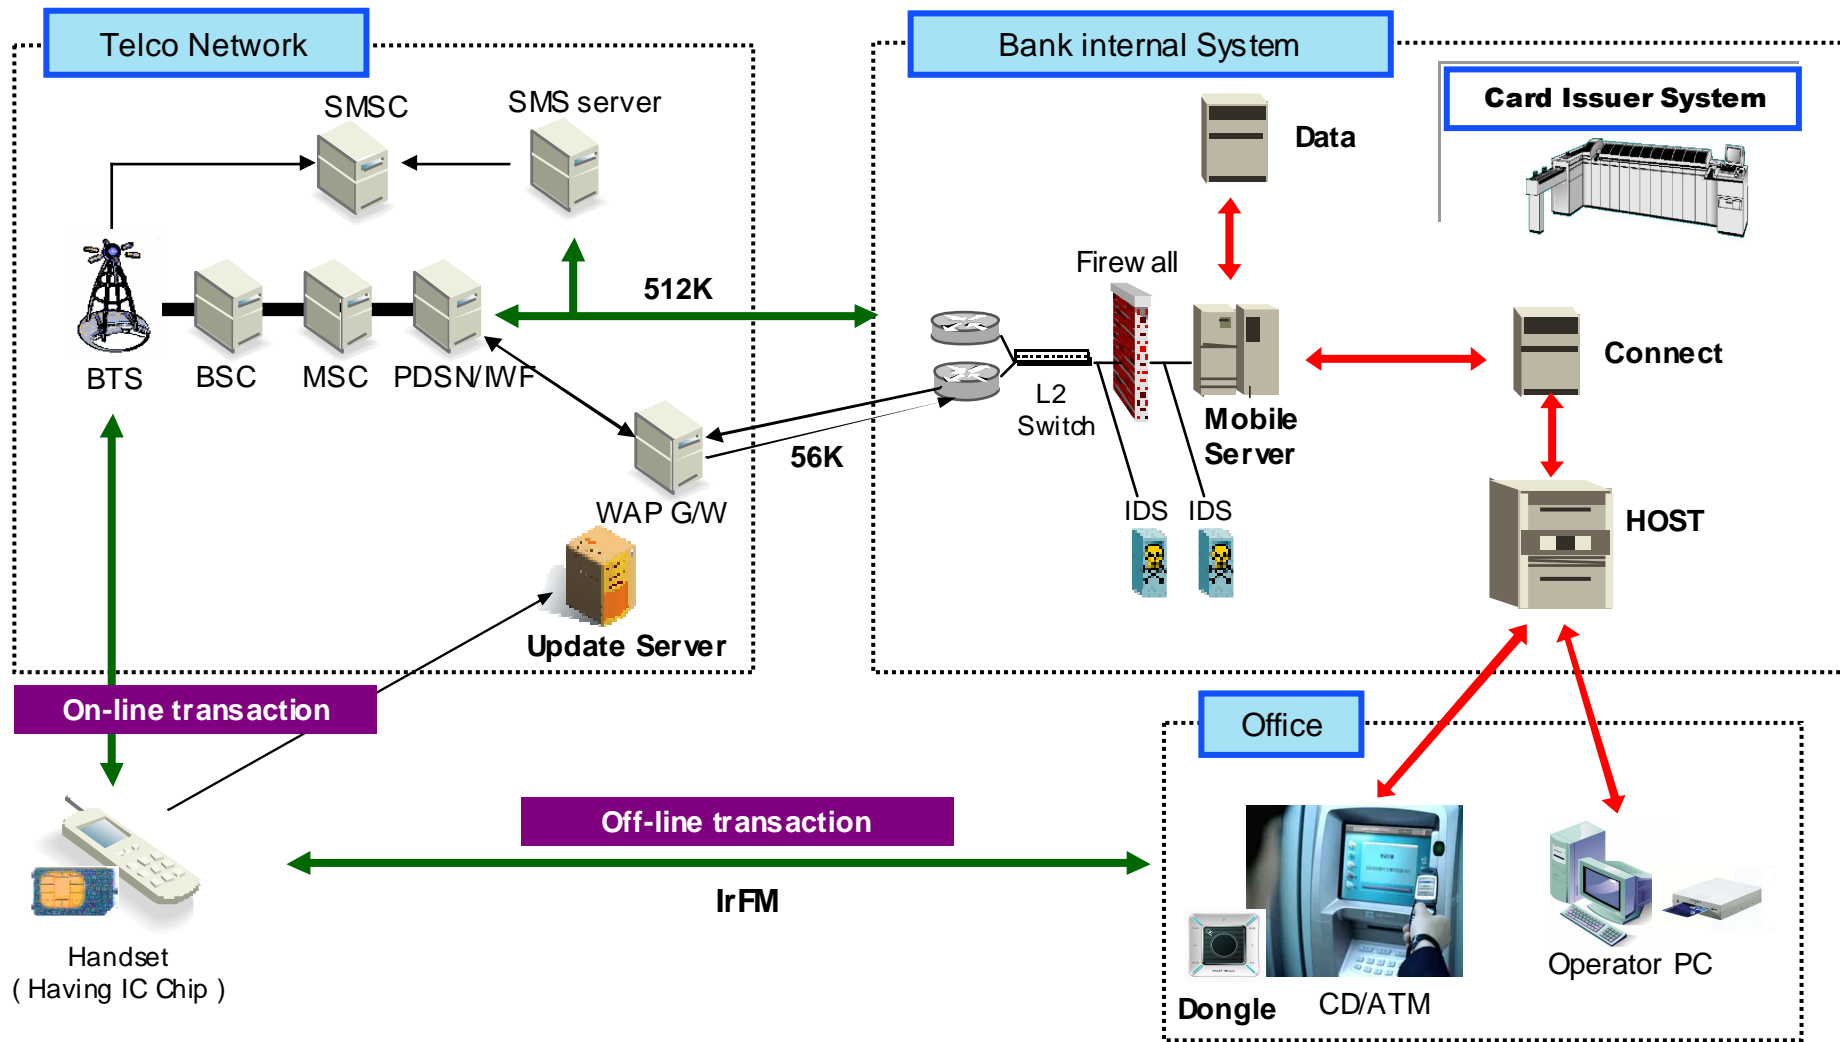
Telco Network

SMSC

SMS server

BTS

BSC

MSC

PDSN/IWF

512K

WAP G/W

56K

Update Server

Bank internal System

Card Issuer System

Data

Firew all

L2 Switch

Mobile Server

Connect

IDS

IDS

HOST

On-line transaction

Off-line transaction

IrFM

Office

Handset ( Having IC Chip )

Dongle

CD/ATM

Operator PC